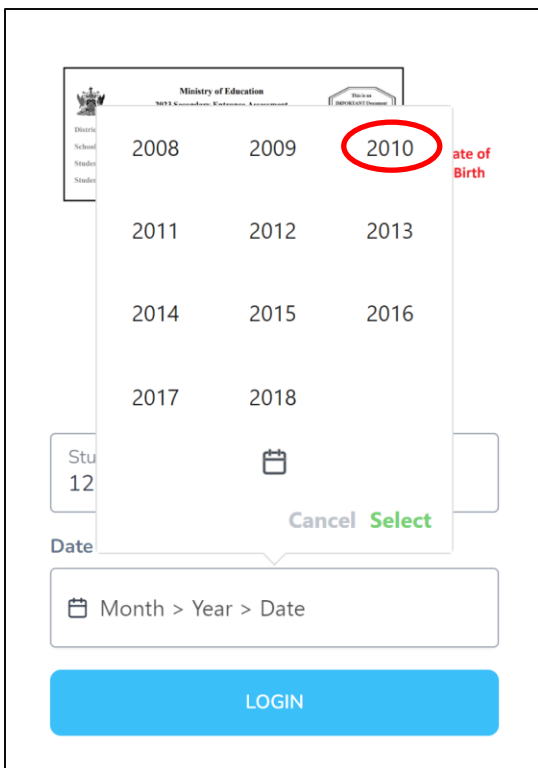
Ministry of Education
2023 Secondary Entrance Assessment
This is an IMPORTANT Document
Distric
School
Studen
Studen
ate of
Birth

2008 2009 2010
2011 2012 2013
2014 2015 2016
2017 2018

Cancel Select

Stu
12

Date

Month > Year > Date

LOGIN